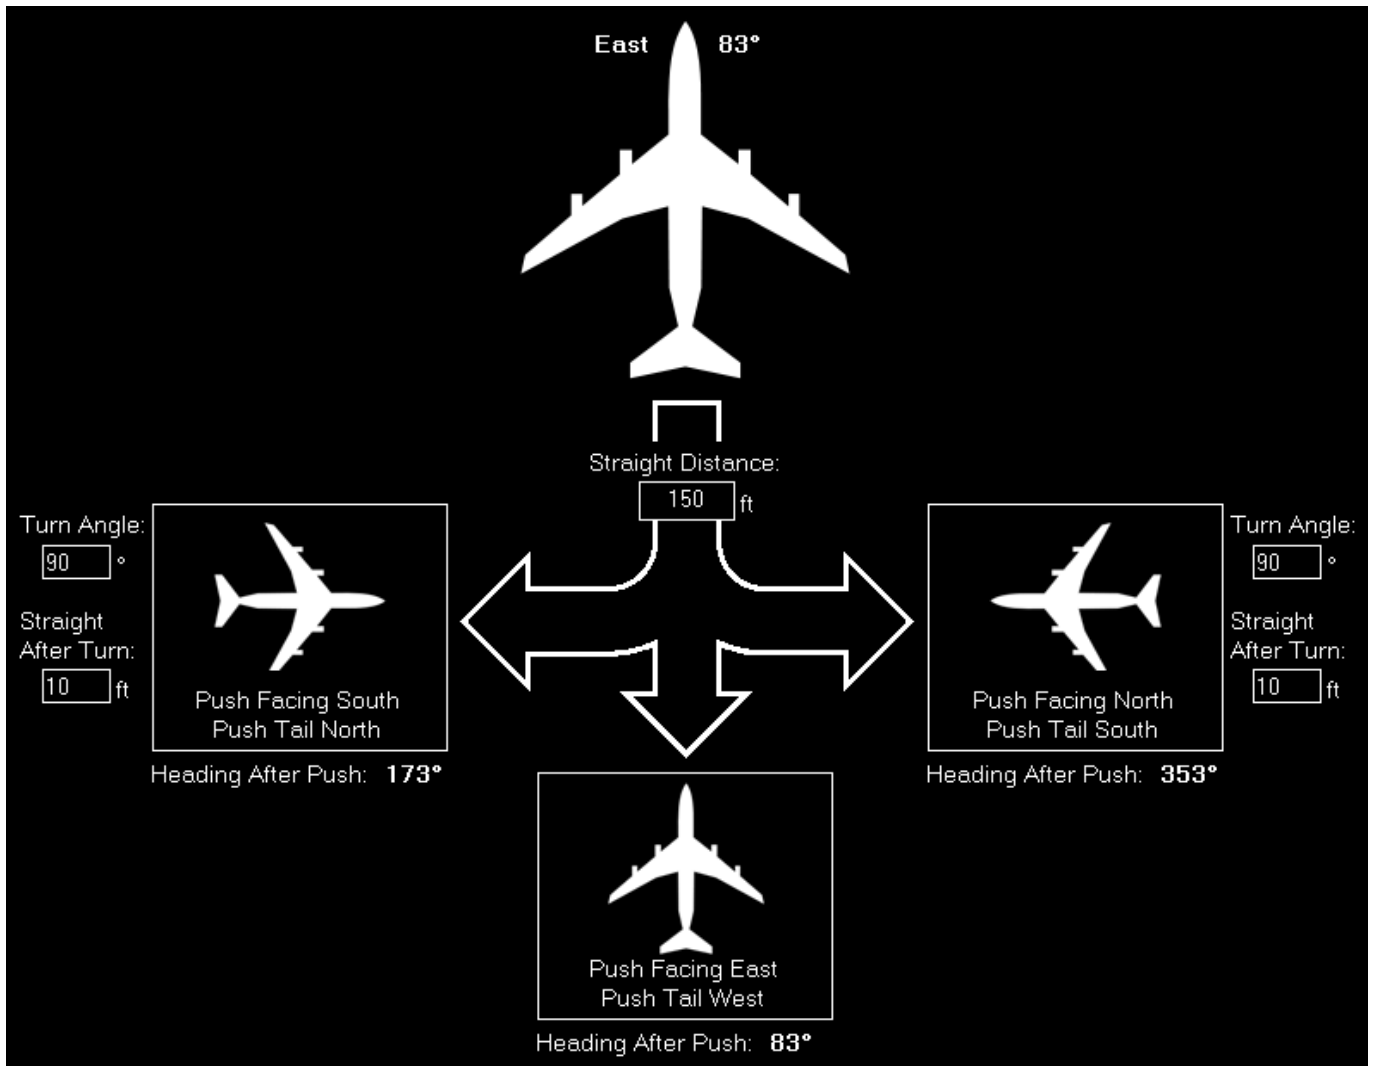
East 83°

Straight Distance:
150 ft

Turn Angle:
90 °
Straight After Turn:
10 ft

Push Facing South
Push Tail North
Heading After Push: 173°

Turn Angle:
90 °
Straight After Turn:
10 ft

Push Facing North
Push Tail South
Heading After Push: 353°

Push Facing East
Push Tail West
Heading After Push: 83°